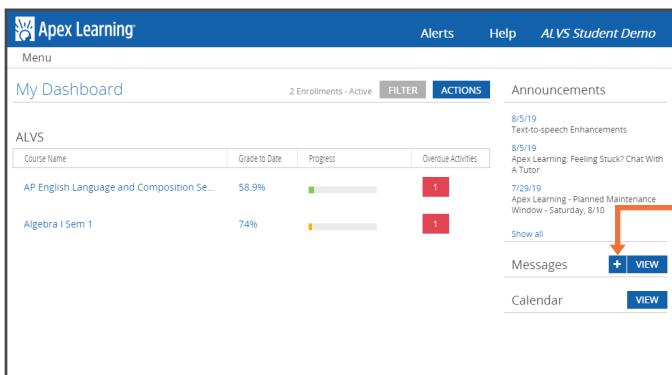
Apex Learning

Alerts Help ALVS Student Demo

Menu

My Dashboard

2 Enrollments - Active FILTER ACTIONS

ALVS

| Course Name | Grade to Date | Progress | Overdue Activities |
|---|---|---|---|
| AP English Language and Composition Se... | 58.9% | | 1 |
| Algebra I Sem 1 | 74% | | 1 |

Announcements

8/5/19
Text-to-speech Enhancements

8/5/19
Apex Learning: Feeling Stuck? Chat With A Tutor

7/29/19
Apex Learning - Planned Maintenance Window - Saturday, 8/10

Show all

Messages + VIEW

Calendar VIEW